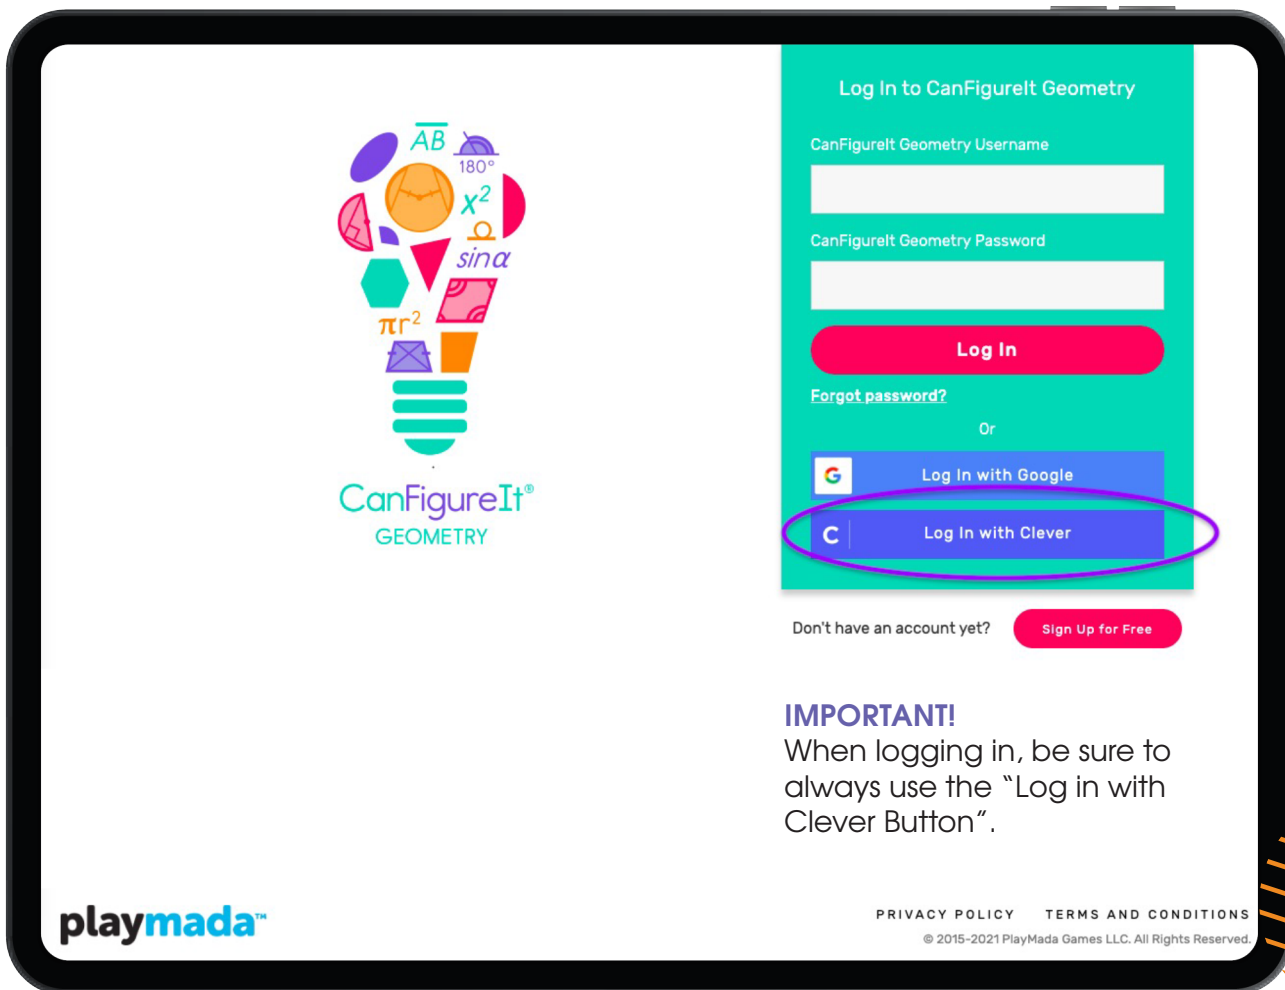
$\overline{AB}$
180°
$x^2$
$sin\alpha$
$\pi r^2$

CanFigureIt®
GEOMETRY

Log In to CanFigureIt Geometry

CanFigureIt Geometry Username

CanFigureIt Geometry Password

Log In

Forgot password?

Or

G Log In with Google

C Log In with Clever

Don't have an account yet? Sign Up for Free

IMPORTANT!
When logging in, be sure to always use the "Log in with Clever Button".

playmada™

PRIVACY POLICY TERMS AND CONDITIONS
© 2015-2021 PlayMada Games LLC. All Rights Reserved.